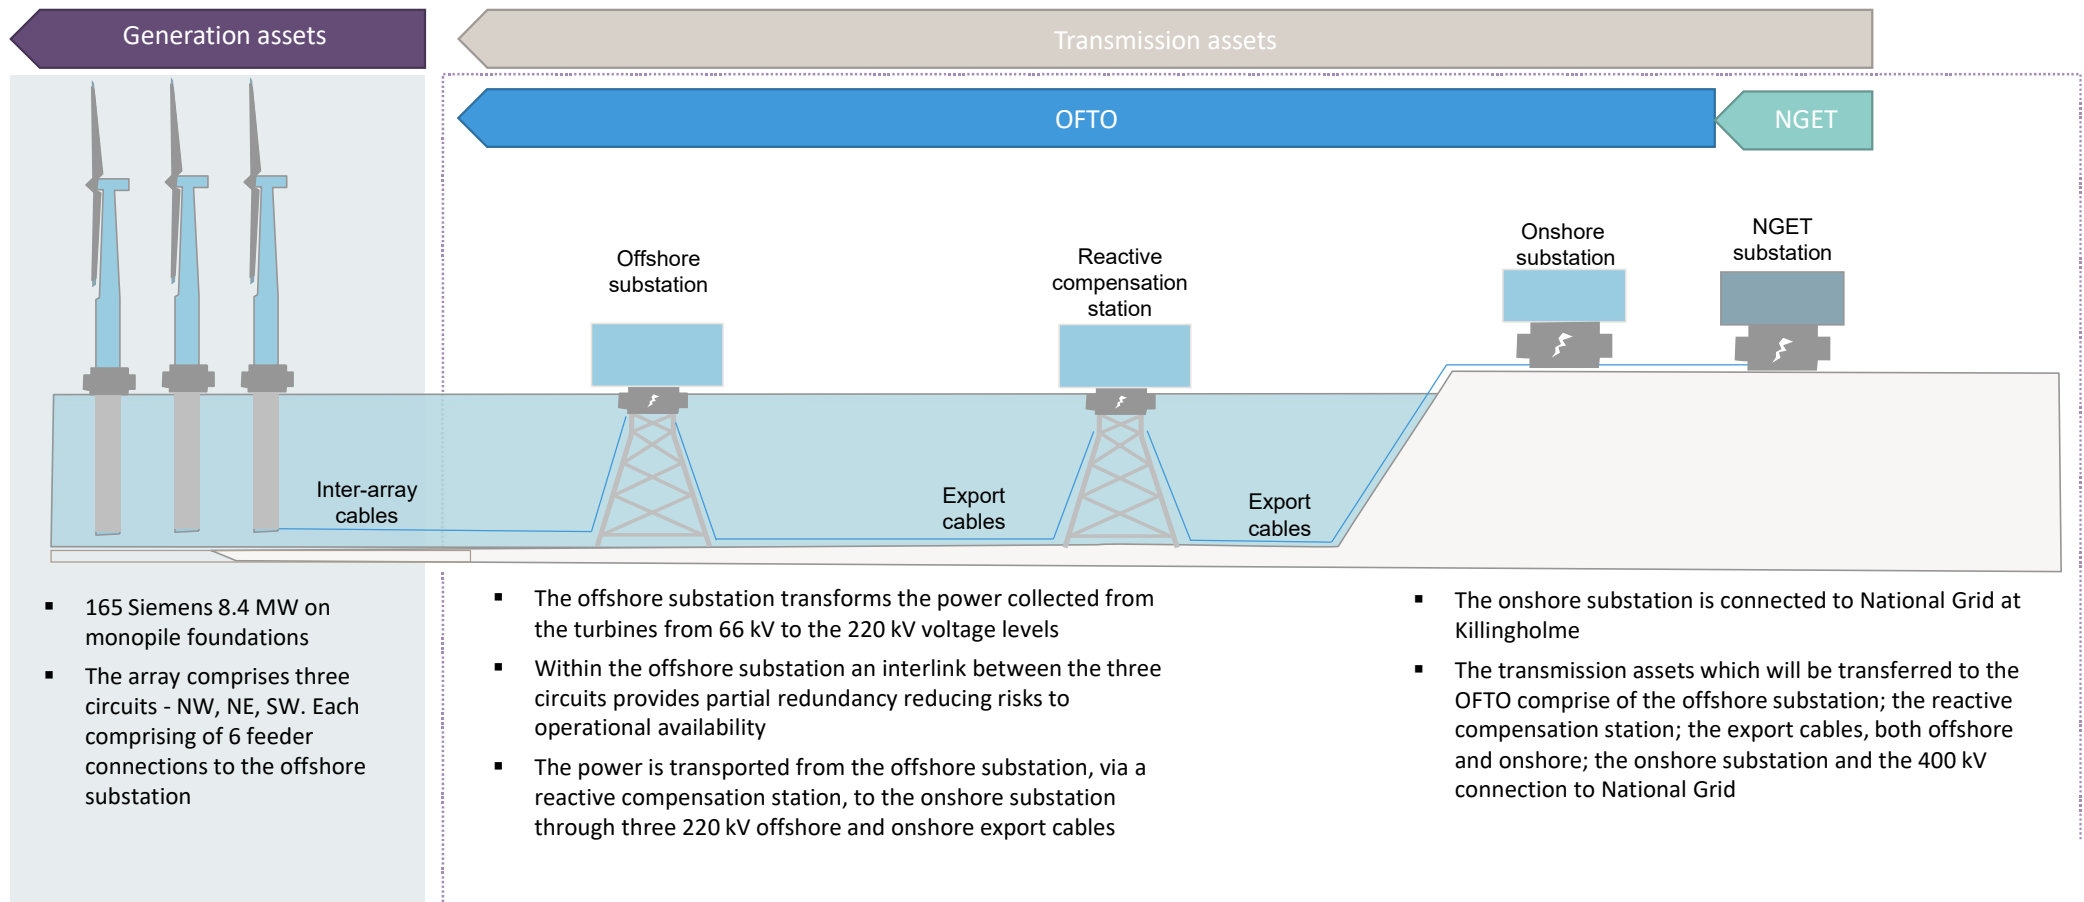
Generation assets

Transmission assets

OFTO

NGET

Offshore substation

Reactive compensation station

Onshore substation

NGET substation

Inter-array cables

Export cables

Export cables

- 165 Siemens 8.4 MW on monopile foundations
- The array comprises three circuits - NW, NE, SW. Each comprising of 6 feeder connections to the offshore substation

- The offshore substation transforms the power collected from the turbines from 66 kV to the 220 kV voltage levels
- Within the offshore substation an interlink between the three circuits provides partial redundancy reducing risks to operational availability
- The power is transported from the offshore substation, via a reactive compensation station, to the onshore substation through three 220 kV offshore and onshore export cables

- The onshore substation is connected to National Grid at Killingholme
- The transmission assets which will be transferred to the OFTO comprise of the offshore substation; the reactive compensation station; the export cables, both offshore and onshore; the onshore substation and the 400 kV connection to National Grid